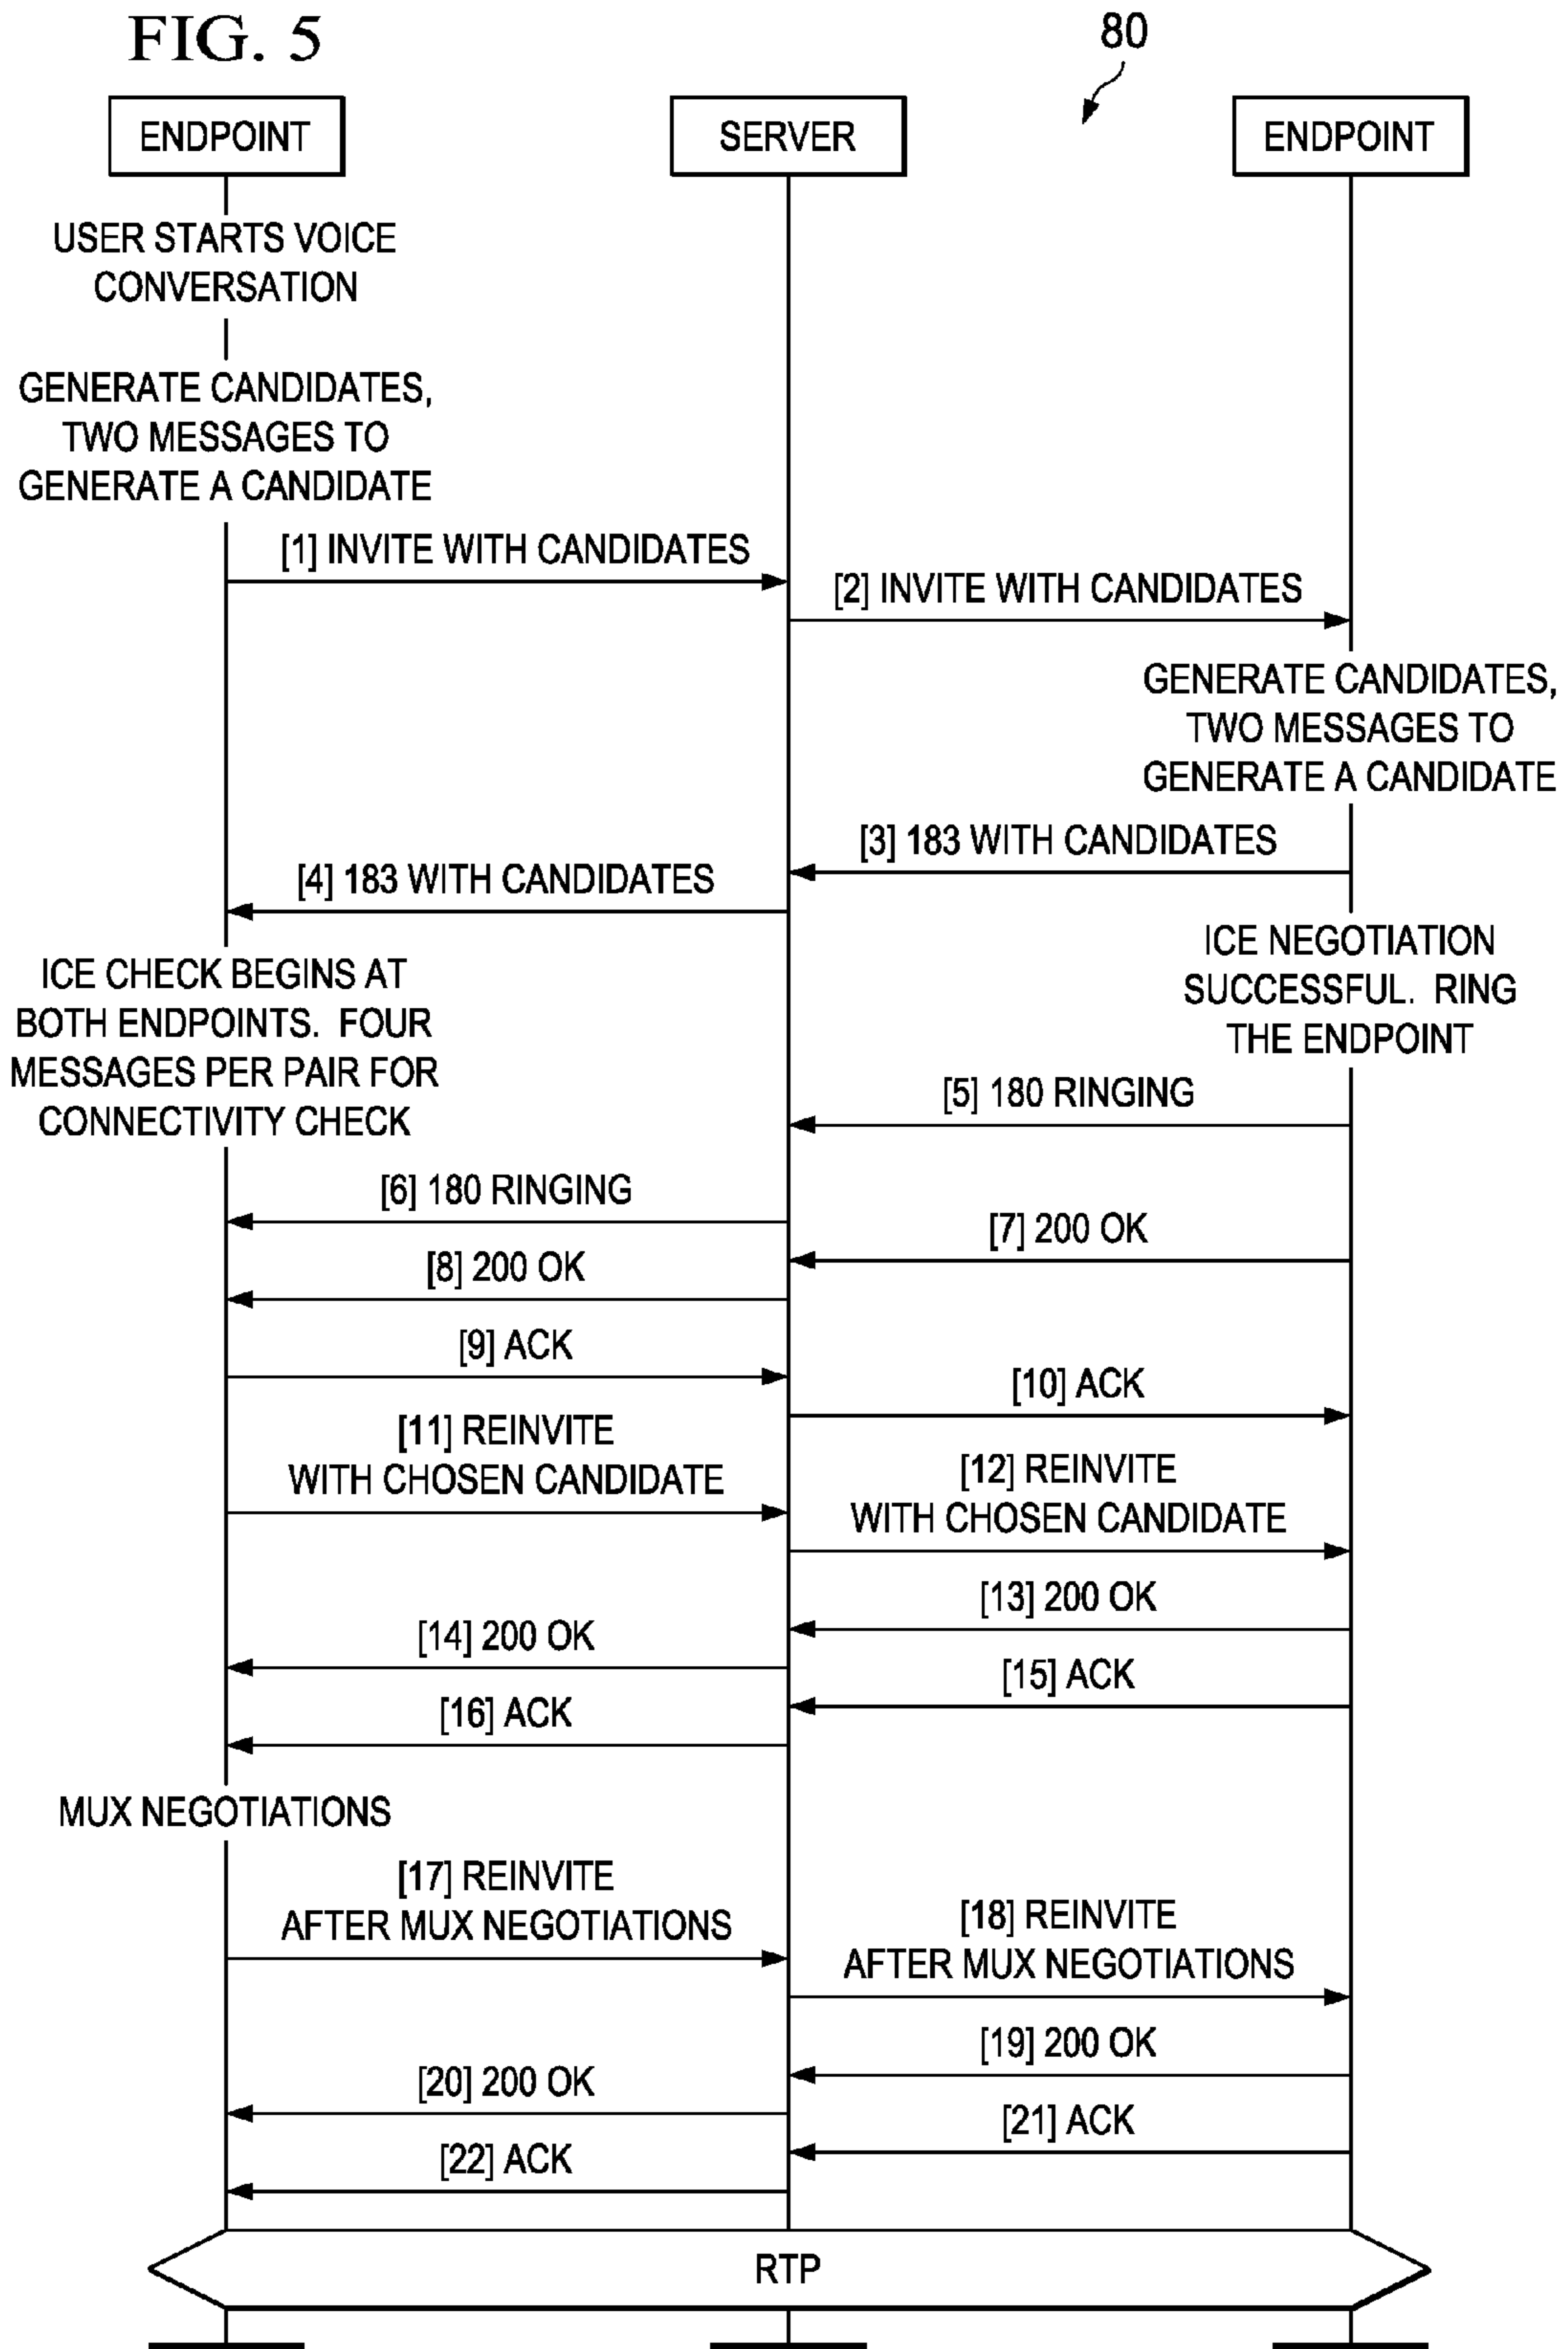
FIG. 5

80

ENDPOINT

SERVER

ENDPOINT

USER STARTS VOICE CONVERSATION

GENERATE CANDIDATES, TWO MESSAGES TO GENERATE A CANDIDATE

[1] INVITE WITH CANDIDATES

[2] INVITE WITH CANDIDATES

GENERATE CANDIDATES, TWO MESSAGES TO GENERATE A CANDIDATE

[3] 183 WITH CANDIDATES

[4] 183 WITH CANDIDATES

ICE CHECK BEGINS AT BOTH ENDPOINTS. FOUR MESSAGES PER PAIR FOR CONNECTIVITY CHECK

ICE NEGOTIATION SUCCESSFUL. RING THE ENDPOINT

[5] 180 RINGING

[6] 180 RINGING

[7] 200 OK

[8] 200 OK

[9] ACK

[10] ACK

[11] REINVITE WITH CHOSEN CANDIDATE

[12] REINVITE WITH CHOSEN CANDIDATE

[13] 200 OK

[14] 200 OK

[15] ACK

[16] ACK

MUX NEGOTIATIONS

[17] REINVITE AFTER MUX NEGOTIATIONS

[18] REINVITE AFTER MUX NEGOTIATIONS

[19] 200 OK

[20] 200 OK

[21] ACK

[22] ACK

RTP